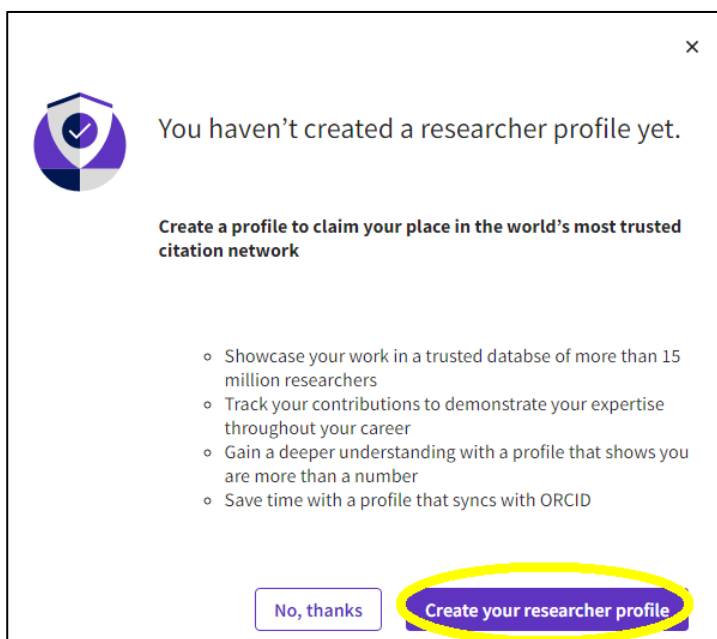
×

You haven't created a researcher profile yet.

Create a profile to claim your place in the world's most trusted citation network

- Showcase your work in a trusted databse of more than 15 million researchers
- Track your contributions to demonstrate your expertise throughout your career
- Gain a deeper understanding with a profile that shows you are more than a number
- Save time with a profile that syncs with ORCID

No, thanks

Create your researcher profile